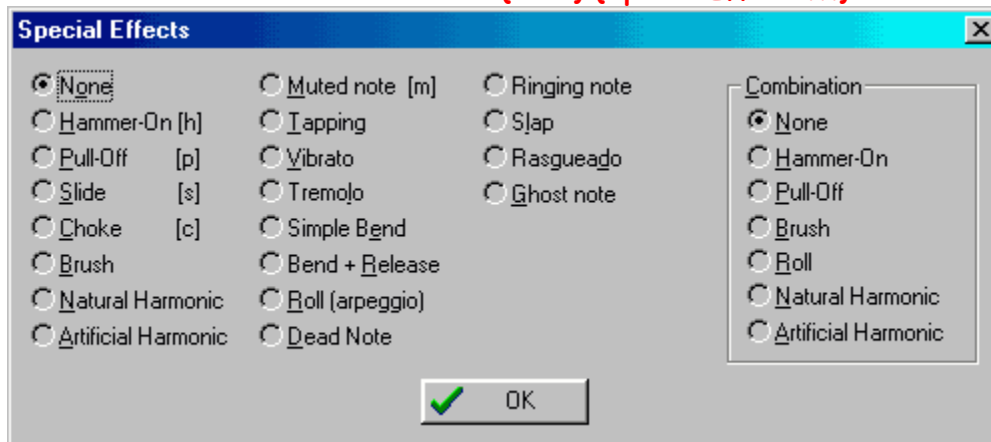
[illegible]

Special Effects

None
Hammer-On [h]
Pull-Off [p]
Slide [s]
Choke [c]
Brush
Natural Harmonic
Artificial Harmonic

Muted note [m]
Tapping
Vibrato
Tremolo
Simple Bend
Bend + Release
Roll (arpeggio)
Dead Note

Ringing note
Slap
Rasgueado
Ghost note

Combination
None
Hammer-On
Pull-Off
Brush
Roll
Natural Harmonic
Artificial Harmonic

OK